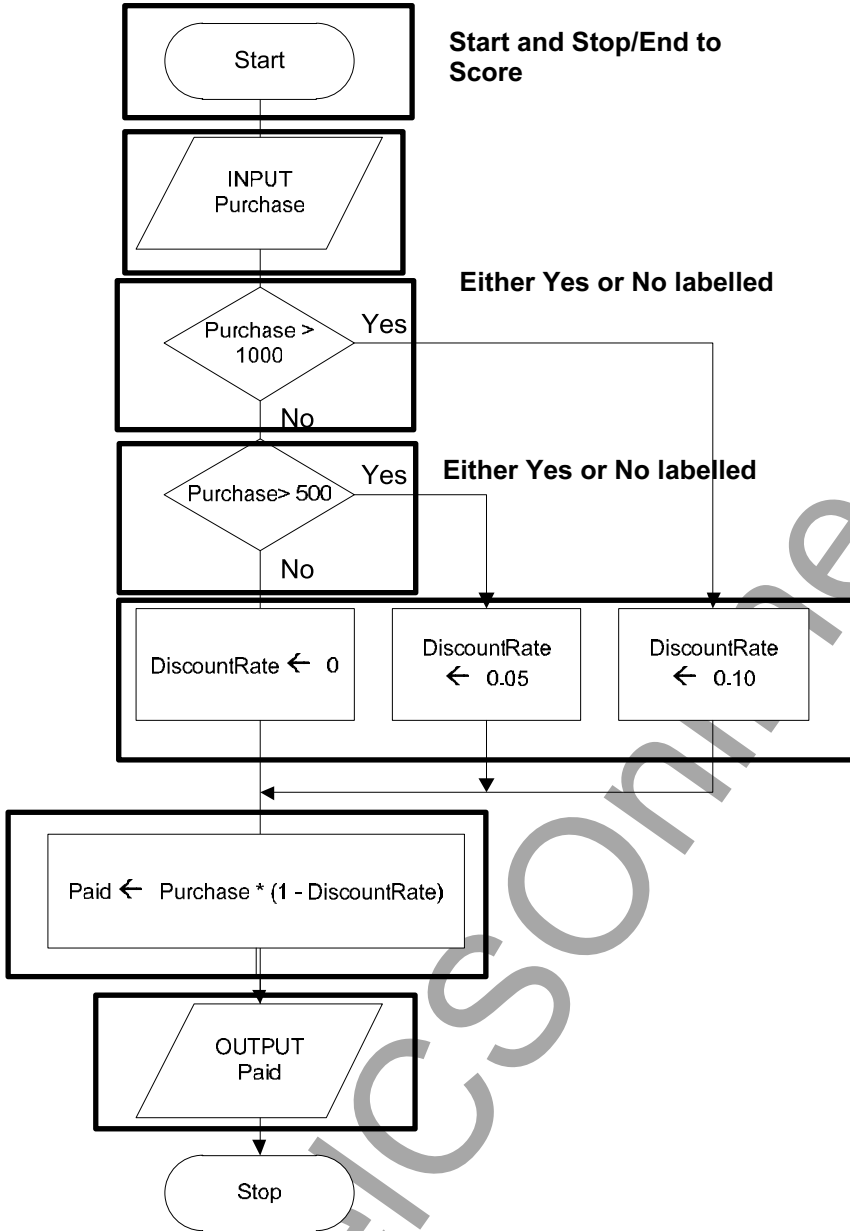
Start

Start and Stop/End to Score

INPUT Purchase

Either Yes or No labelled

Purchase > 1000

Yes

No

Purchase> 500

Yes

Either Yes or No labelled

No

DiscountRate ← 0

DiscountRate ← 0.05

DiscountRate ← 0.10

Paid ← Purchase * (1 - DiscountRate)

OUTPUT Paid

Stop

XtremePapers/GCSEOnline